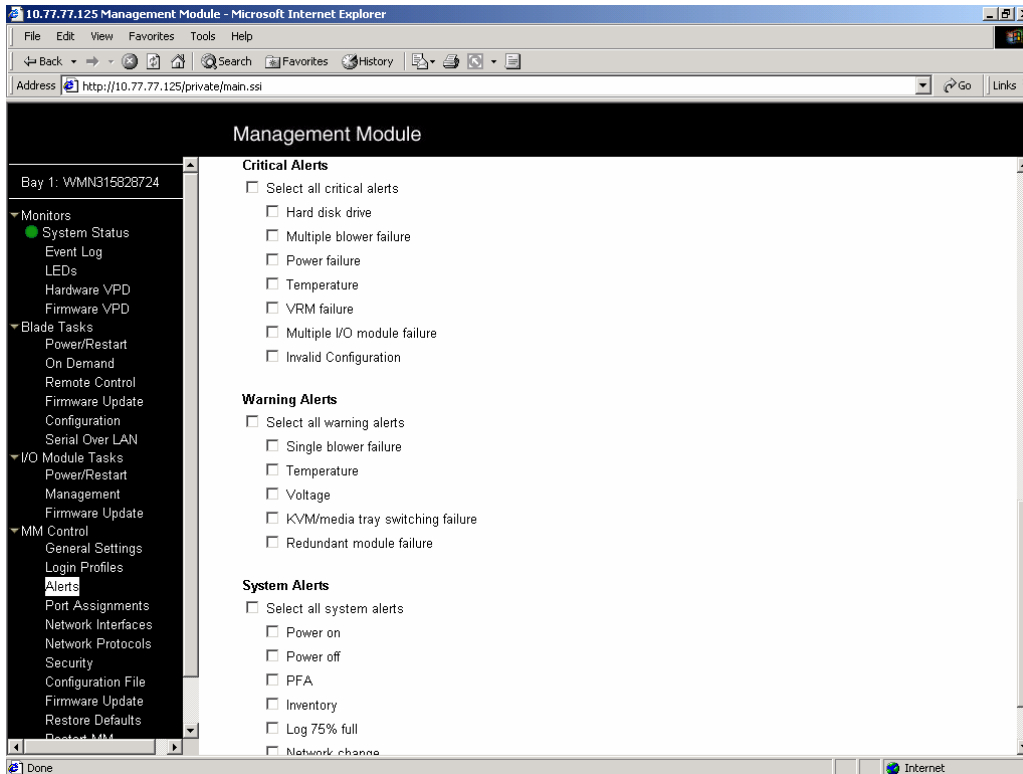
10.77.77.125 Management Module - Microsoft Internet Explorer

File Edit View Favorites Tools Help

Back Search Favorites History

Address http://10.77.77.125/private/main.ssi Go Links

Management Module

Bay 1: WMN315828724

Monitors
System Status
Event Log
LEDs
Hardware VPD
Firmware VPD
Blade Tasks
Power/Restart
On Demand
Remote Control
Firmware Update
Configuration
Serial Over LAN
I/O Module Tasks
Power/Restart
Management
Firmware Update
MM Control
General Settings
Login Profiles
Alerts
Port Assignments
Network Interfaces
Network Protocols
Security
Configuration File
Firmware Update
Restore Defaults
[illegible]

Critical Alerts
Select all critical alerts
Hard disk drive
Multiple blower failure
Power failure
Temperature
VRM failure
Multiple I/O module failure
Invalid Configuration

Warning Alerts
Select all warning alerts
Single blower failure
Temperature
Voltage
KVM/media tray switching failure
Redundant module failure

System Alerts
Select all system alerts
Power on
Power off
PFA
Inventory
Log 75% full
Network change

Done Internet